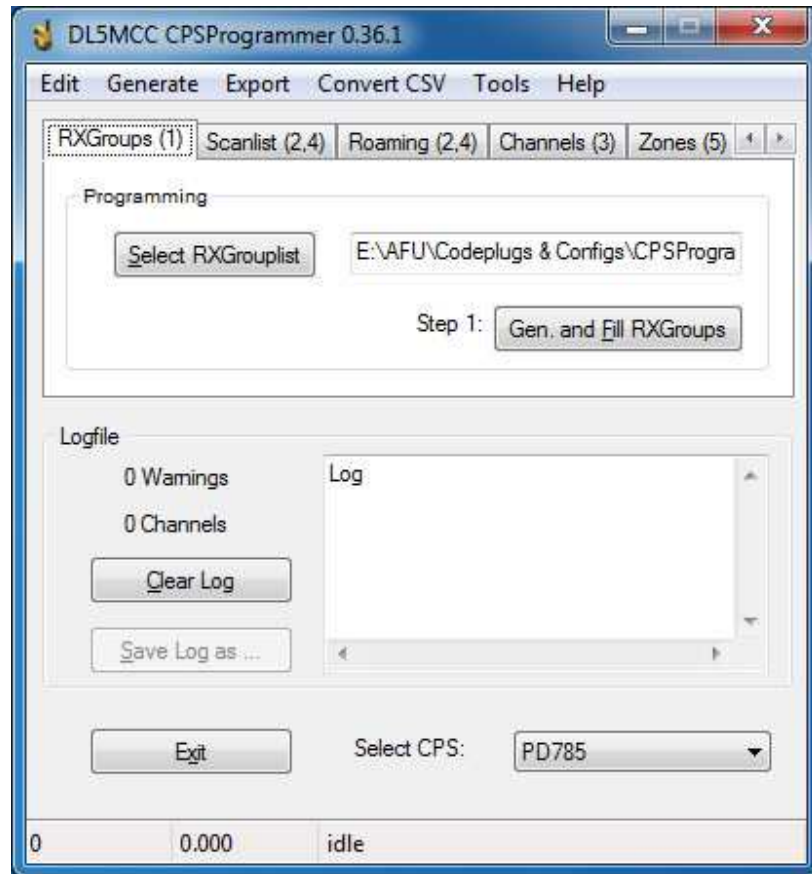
DL5MCC CPSProgrammer 0.36.1

Edit Generate Export Convert CSV Tools Help

RXGroups (1) Scanlist (2,4) Roaming (2,4) Channels (3) Zones (5)

Programming

Select RXGrouplist

E:\AFU\Codeplugs & Configs\CPSProgra

Step 1: Gen. and Fill RXGroups

Logfile

0 Warnings

0 Channels

Clear Log

Save Log as ...

Log

Exit

Select CPS: PD785

0 0.000 idle